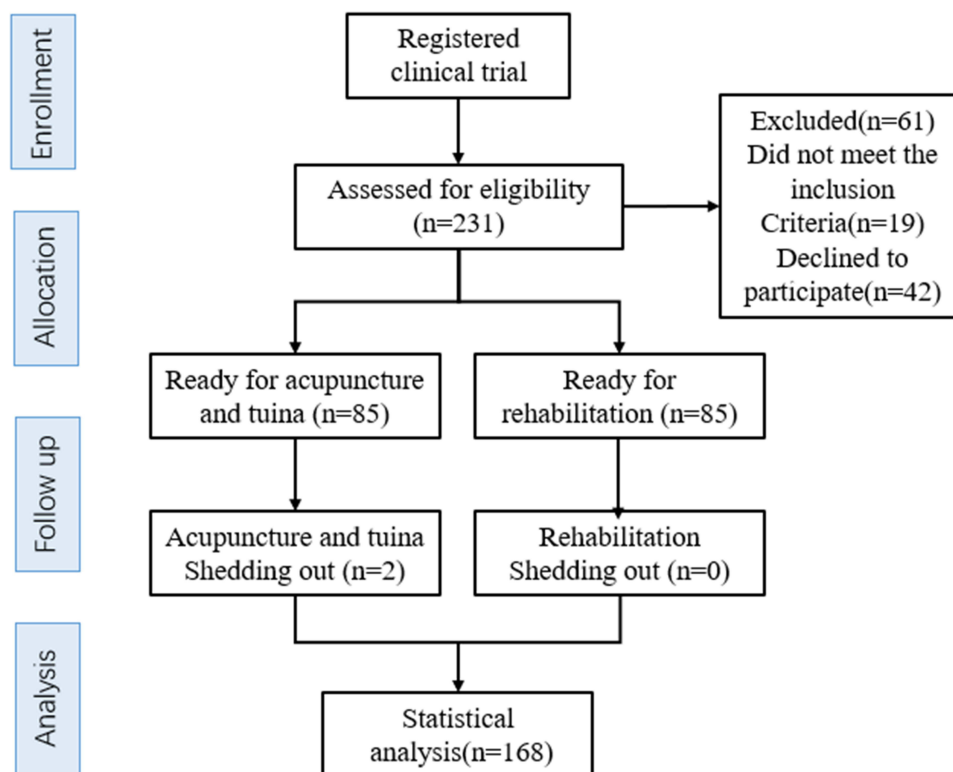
Enrollment

Registered clinical trial

Assessed for eligibility (n=231)

Excluded(n=61) Did not meet the inclusion Criteria(n=19) Declined to participate(n=42)

Allocation

Ready for acupuncture and tuina (n=85)

Ready for rehabilitation (n=85)

Follow up

Acupuncture and tuina Shedding out (n=2)

Rehabilitation Shedding out (n=0)

Analysis

Statistical analysis(n=168)